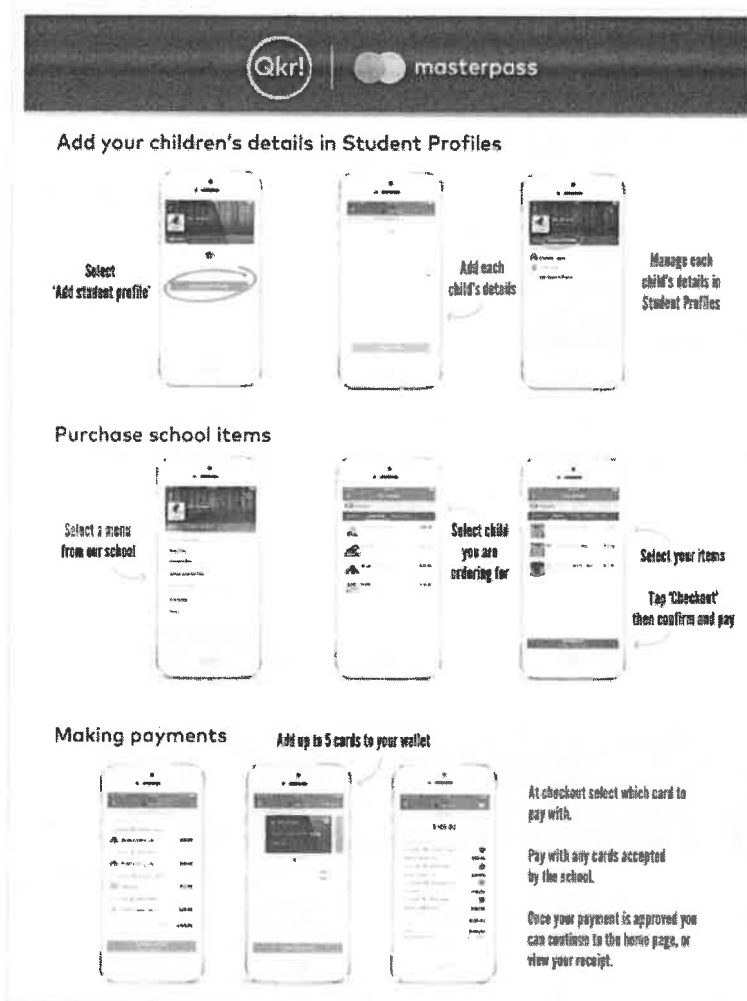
Qkr! | masterpass

Add your children's details in Student Profiles

Select 'Add student profile'

Add each child's details

Manage each child's details in Student Profiles

Purchase school items

Select a menu from our school

Select child you are ordering for

Select your items

Tap 'Checkout' then confirm and pay

Making payments

Add up to 5 cards to your wallet

At checkout select which card to pay with.

Pay with any cards accepted by the school.

Once your payment is approved you can continue to the home page, or view your receipt.